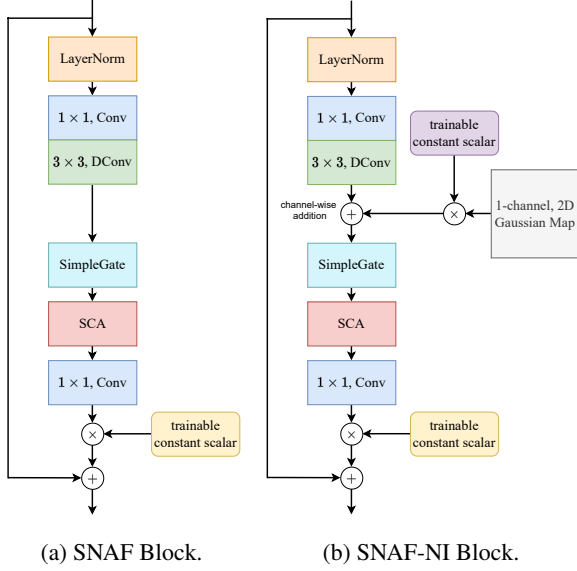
LayerNorm

$1 \times 1$, Conv

$3 \times 3$, DConv

SimpleGate

SCA

$1 \times 1$, Conv

$\times$

trainable constant scalar

$+$

(a) SNAF Block.

LayerNorm

$1 \times 1$, Conv

$3 \times 3$, DConv

trainable constant scalar

channel-wise addition

$+$

$\times$

1-channel, 2D Gaussian Map

SimpleGate

SCA

$1 \times 1$, Conv

$\times$

trainable constant scalar

$+$

(b) SNAF-NI Block.